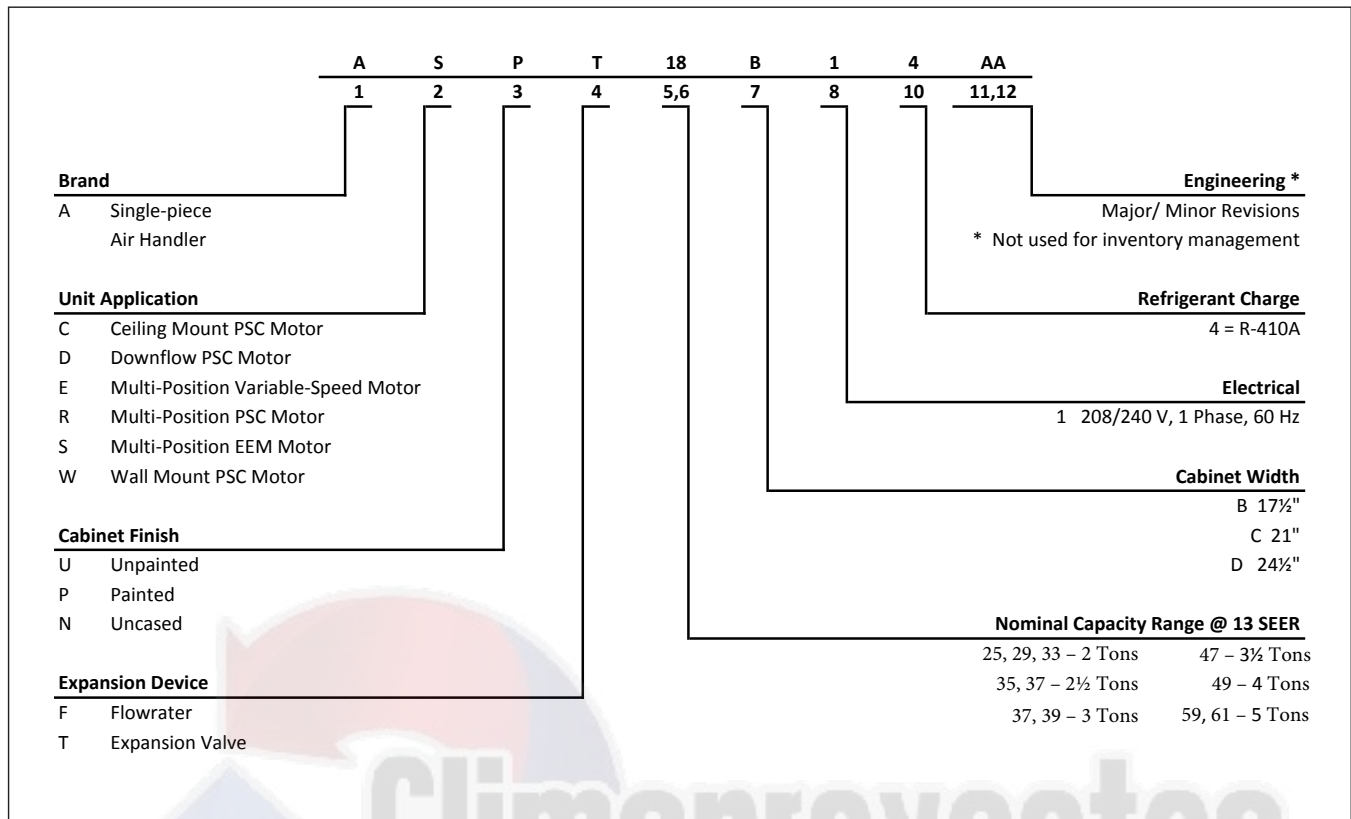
| A | S | P | T | 18 | B | 1 | 4 | AA |
|---|---|---|---|---|---|---|---|---|
| 1 | 2 | 3 | 4 | 5,6 | 7 | 8 | 10 | 11,12 |

**Brand**
A Single-piece Air Handler

**Unit Application**
C Ceiling Mount PSC Motor
D Downflow PSC Motor
E Multi-Position Variable-Speed Motor
R Multi-Position PSC Motor
S Multi-Position EEM Motor
W Wall Mount PSC Motor

**Cabinet Finish**
U Unpainted
P Painted
N Uncased

**Expansion Device**
F Flowrater
T Expansion Valve

**Engineering \***
Major/ Minor Revisions
\* Not used for inventory management

**Refrigerant Charge**
4 = R-410A

**Electrical**
1 208/240 V, 1 Phase, 60 Hz

**Cabinet Width**
B 17½"
C 21"
D 24½"

**Nominal Capacity Range @ 13 SEER**
25, 29, 33 – 2 Tons
35, 37 – 2½ Tons
37, 39 – 3 Tons
47 – 3½ Tons
49 – 4 Tons
59, 61 – 5 Tons

Climaproyectos